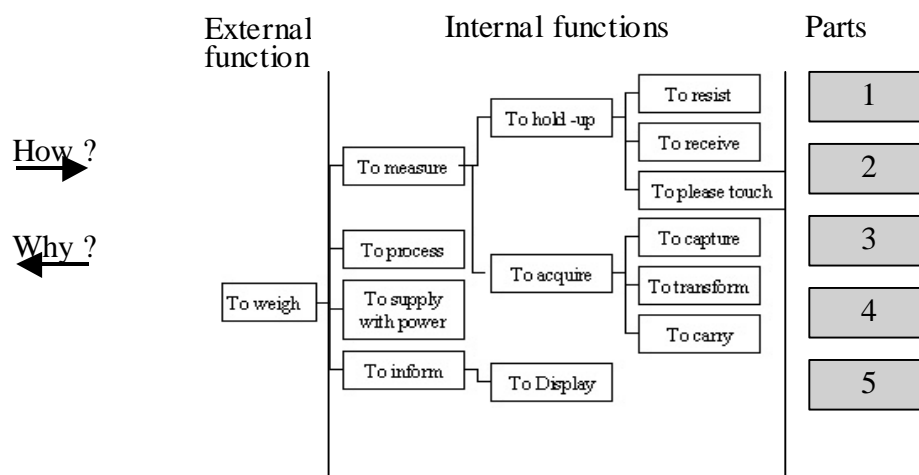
External function

Internal functions

Parts

How ?

Why ?

To weigh

To measure

To process

To supply with power

To inform

To hold -up

To acquire

To Display

To resist

To receive

To please touch

To capture

To transform

To carry

1

2

3

4

5